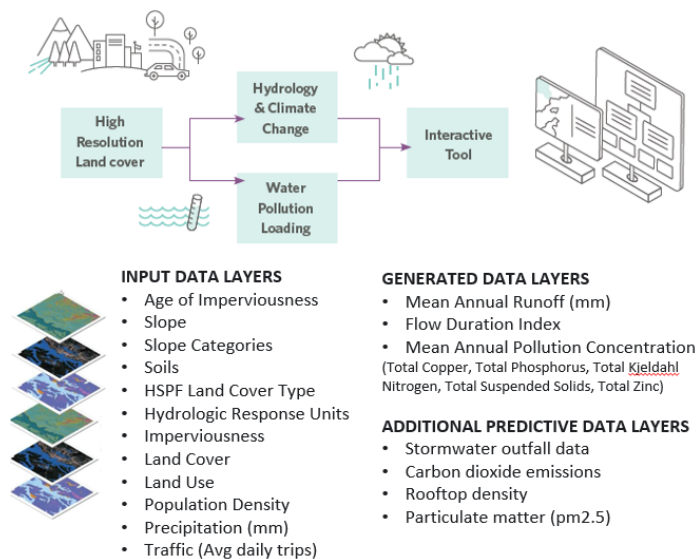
High Resolution Land cover

Hydrology & Climate Change

Water Pollution Loading

Interactive Tool

INPUT DATA LAYERS
- Age of Imperviousness
- Slope
- Slope Categories
- Soils
- HSPF Land Cover Type
- Hydrologic Response Units
- Imperviousness
- Land Cover
- Land Use
- Population Density
- Precipitation (mm)
- Traffic (Avg daily trips)

GENERATED DATA LAYERS
- Mean Annual Runoff (mm)
- Flow Duration Index
- Mean Annual Pollution Concentration

(Total Copper, Total Phosphorus, Total Kjeldahl Nitrogen, Total Suspended Solids, Total Zinc)

ADDITIONAL PREDICTIVE DATA LAYERS
- Stormwater outfall data
- Carbon dioxide emissions
- Rooftop density
- Particulate matter (pm2.5)